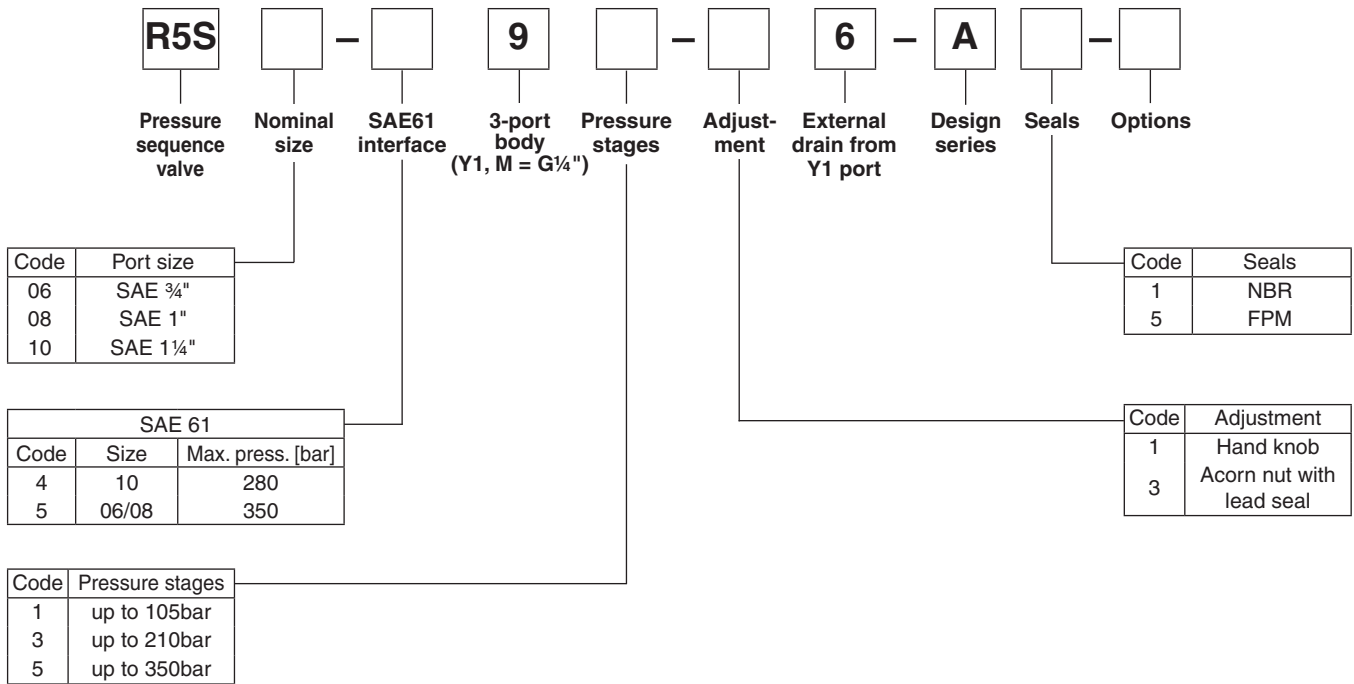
R5S – 9 – 6 – A –

Pressure sequence valve

Nominal size

SAE61 interface

3-port body (Y1, M = G¼")

Pressure stages

Adjustment

External drain from Y1 port

Design series

Seals

Options

| Code | Port size |
|---|---|
| 06 | SAE ¾" |
| 08 | SAE 1" |
| 10 | SAE 1¼" |

| SAE 61 | | |
|---|---|---|
| Code | Size | Max. press. [bar] |
| 4 | 10 | 280 |
| 5 | 06/08 | 350 |

| Code | Pressure stages |
|---|---|
| 1 | up to 105bar |
| 3 | up to 210bar |
| 5 | up to 350bar |

| Code | Seals |
|---|---|
| 1 | NBR |
| 5 | FPM |

| Code | Adjustment |
|---|---|
| 1 | Hand knob |
| 3 | Acorn nut with lead seal |